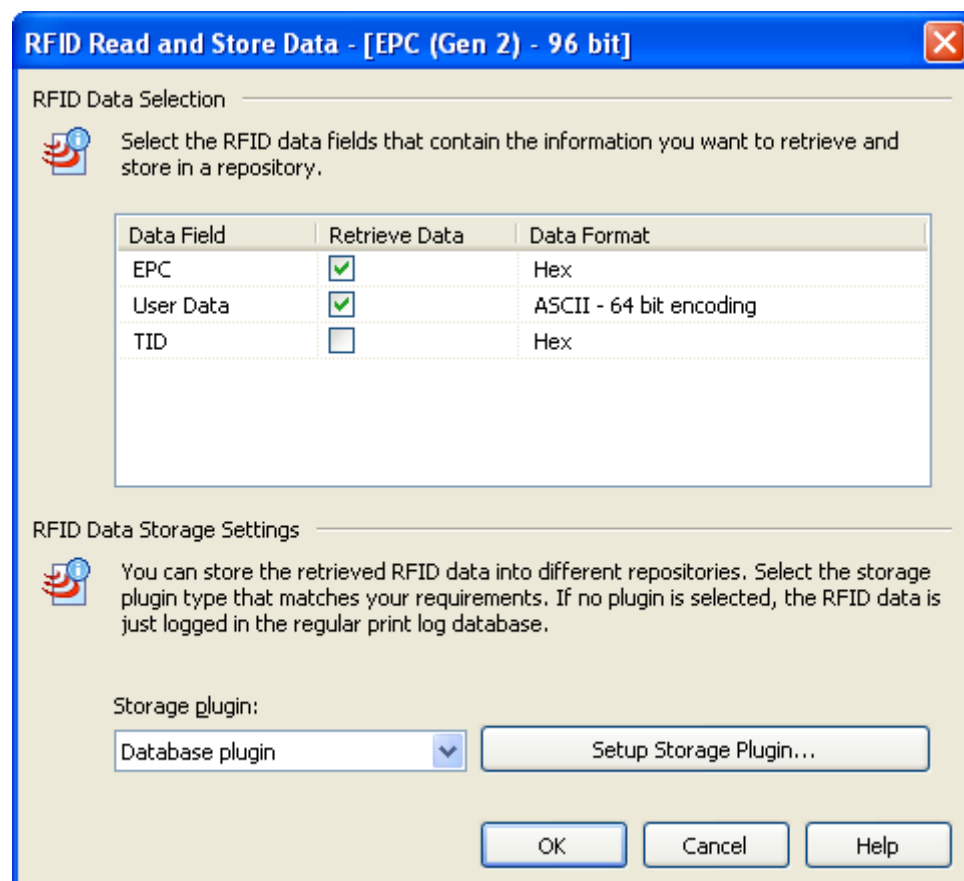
RFID Read and Store Data - [EPC (Gen 2) - 96 bit]

RFID Data Selection

Select the RFID data fields that contain the information you want to retrieve and store in a repository.

| Data Field | Retrieve Data | Data Format |
|---|---|---|
| EPC | ☑ | Hex |
| User Data | ☑ | ASCII - 64 bit encoding |
| TID | ☐ | Hex |

RFID Data Storage Settings

You can store the retrieved RFID data into different repositories. Select the storage plugin type that matches your requirements. If no plugin is selected, the RFID data is just logged in the regular print log database.

Storage plugin:

Database plugin

Setup Storage Plugin...

OK

Cancel

Help